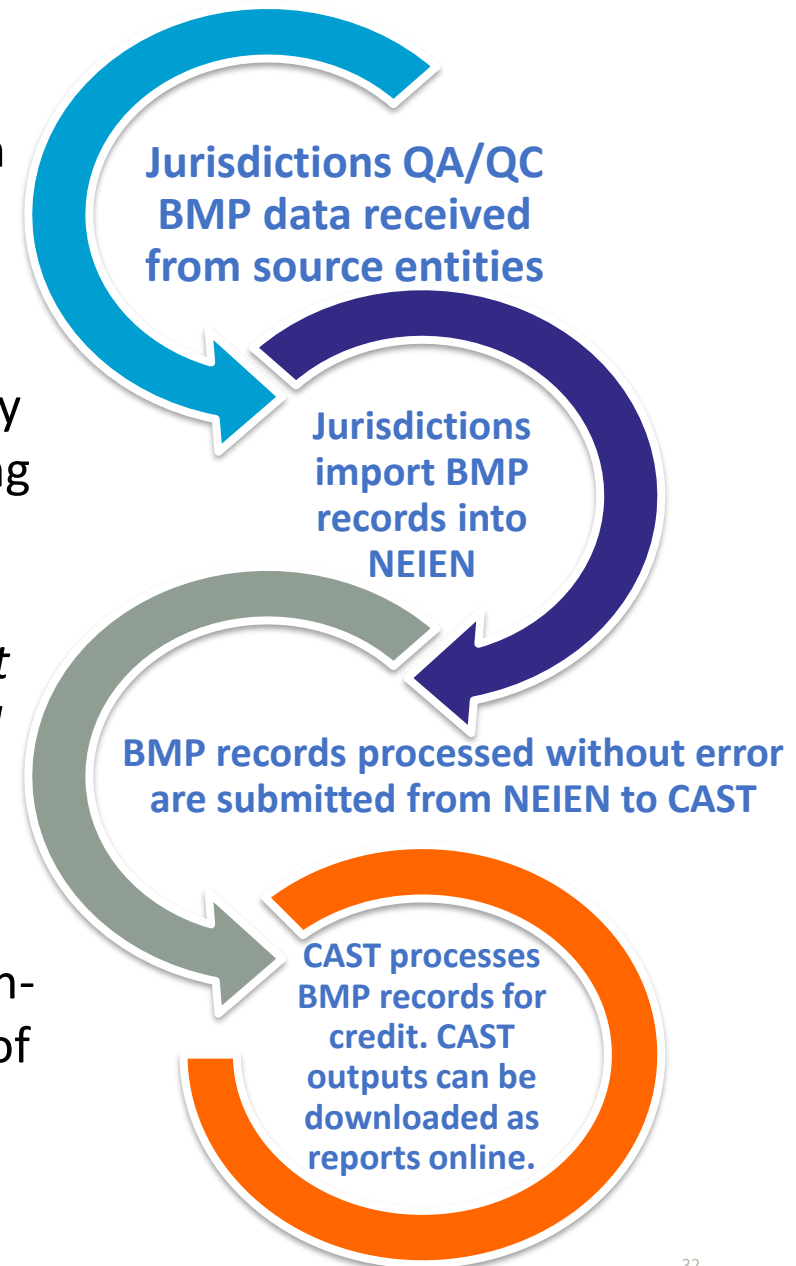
n

y
ng

t
/

n-
of

Jurisdictions QA/QC BMP data received from source entities

Jurisdictions import BMP records into NEIEN

BMP records processed without error are submitted from NEIEN to CAST

CAST processes BMP records for credit. CAST outputs can be downloaded as reports online.

32